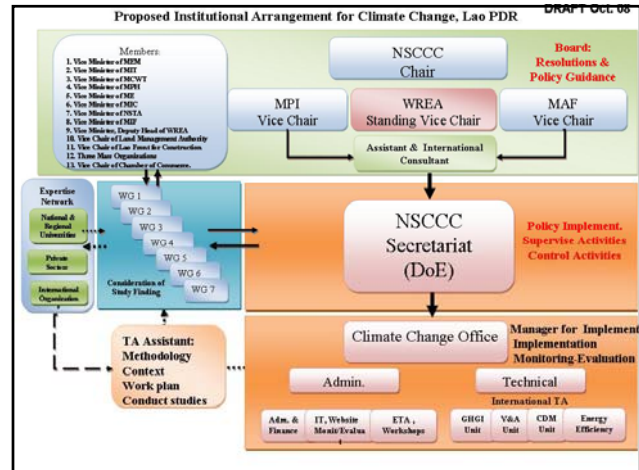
Proposed Institutional Arrangement for Climate Change, Lao PDR

DRAFT Oct. 08

Members:
1. Vice Minister of MEM
2. Vice Minister of MIT
3. Vice Minister of MCWT
4. Vice Minister of MPH
5. Vice Minister of ME
6. Vice Minister of MIC
7. Vice Minister of NSTA
8. Vice Minister of MIF
9. Vice Minister, Deputy Head of WREA
10. Vice Chair of Land Management Authority
11. Vice Chair of Lao Front for Construction
12. Three Mass Organizations
13. Vice Chair of Chamber of Commerce.

NSCCC Chair

Board: Resolutions & Policy Guidance

MPI Vice Chair

WREA Standing Vice Chair

MAF Vice Chair

Assistant & International Consultant

Expertise Network

National & Regional Universities

Private Sector

International Organization

WG 1
WG 2
WG 3
WG 4
WG 5
WG 6
WG 7

Consideration of Study Finding

NSCCC Secretariat (DoE)

Policy Implement. Supervise Activities Control Activities

TA Assistant:
Methodology
Context
Work plan
Conduct studies

Climate Change Office

Manager for Implement
Implementation
Monitoring-Evaluation

Admin.

Technical

International TA

Adm. & Finance

IT, Website Monit/Evalua

ETA, Workshops

GHGI Unit

V&A Unit

CDM Unit

Energy Efficiency